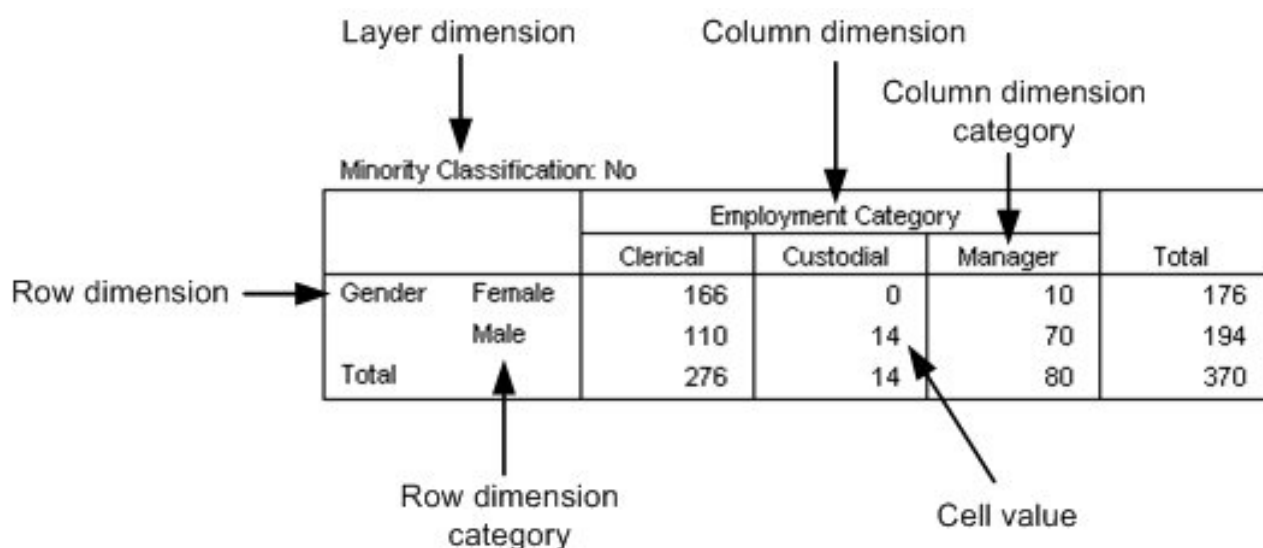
Layer dimension

Column dimension

Column dimension category

Minority Classification: No

| | | Employment Category | | | Total |
|---|---|---|---|---|---|
| | | Clerical | Custodial | Manager | |
| Gender | Female | 166 | 0 | 10 | 176 |
| | Male | 110 | 14 | 70 | 194 |
| Total | | 276 | 14 | 80 | 370 |

Row dimension

Row dimension category

Cell value